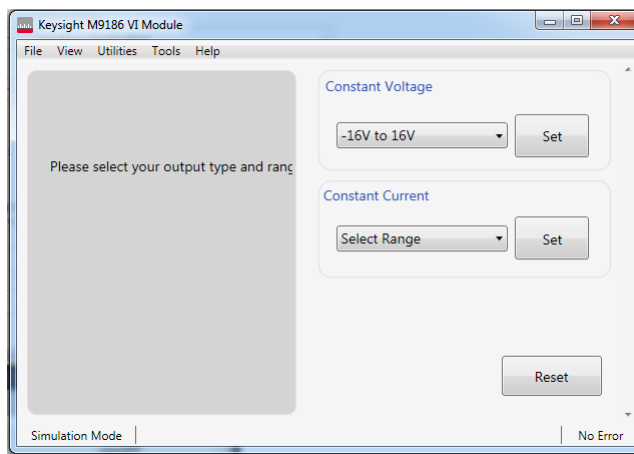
Keysight M9186 VI Module

File View Utilities Tools Help

Please select your output type and rang

Constant Voltage

-16V to 16V

Set

Constant Current

Select Range

Set

Reset

Simulation Mode

No Error